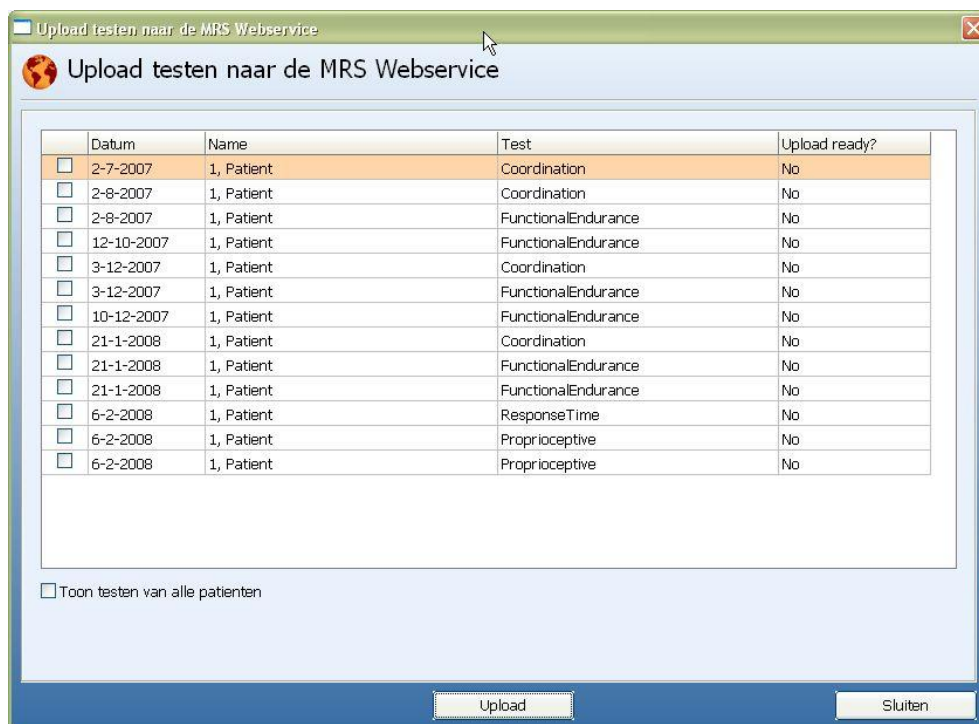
Upload testen naar de MRS Webservice

Upload testen naar de MRS Webservice

| | Datum | Name | Test | Upload ready? |
|---|---|---|---|---|
| ☐ | 2-7-2007 | 1, Patient | Coordination | No |
| ☐ | 2-8-2007 | 1, Patient | Coordination | No |
| ☐ | 2-8-2007 | 1, Patient | FunctionalEndurance | No |
| ☐ | 12-10-2007 | 1, Patient | FunctionalEndurance | No |
| ☐ | 3-12-2007 | 1, Patient | Coordination | No |
| ☐ | 3-12-2007 | 1, Patient | FunctionalEndurance | No |
| ☐ | 10-12-2007 | 1, Patient | FunctionalEndurance | No |
| ☐ | 21-1-2008 | 1, Patient | Coordination | No |
| ☐ | 21-1-2008 | 1, Patient | FunctionalEndurance | No |
| ☐ | 21-1-2008 | 1, Patient | FunctionalEndurance | No |
| ☐ | 6-2-2008 | 1, Patient | ResponseTime | No |
| ☐ | 6-2-2008 | 1, Patient | Proprioceptive | No |
| ☐ | 6-2-2008 | 1, Patient | Proprioceptive | No |

☐ Toon testen van alle patienten

Upload

Sluiten